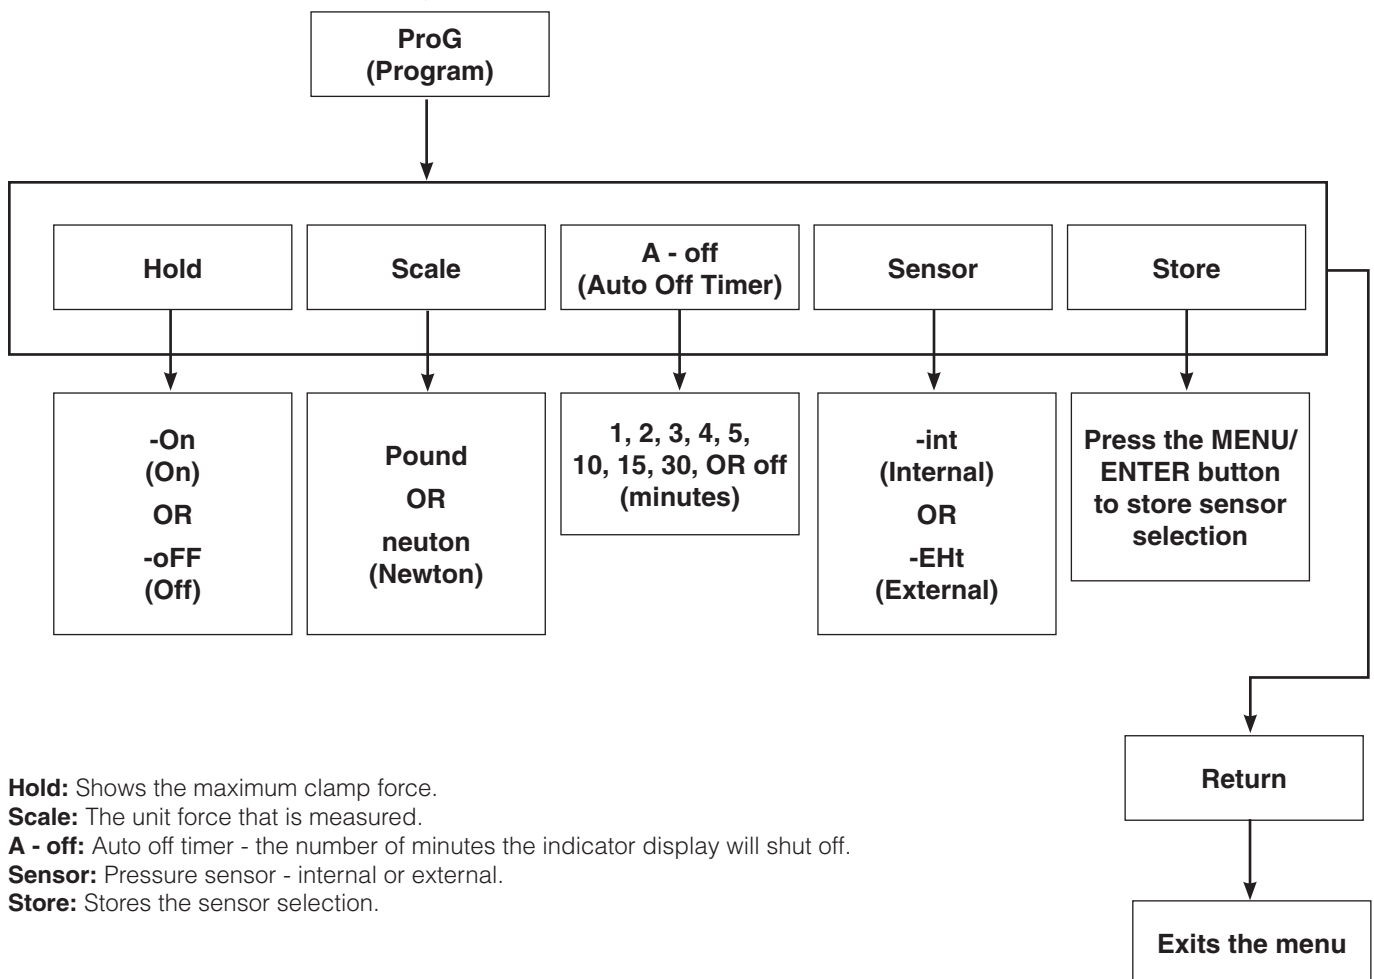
ProG
(Program)

Hold

Scale

A - off
(Auto Off Timer)

Sensor

Store

-On
(On)
OR
-oFF
(Off)

Pound
OR
neuton
(Newton)

1, 2, 3, 4, 5, 10, 15, 30, OR off
(minutes)

-int
(Internal)
OR
-EHt
(External)

Press the MENU/ ENTER button to store sensor selection

Return

Exits the menu

**Hold:** Shows the maximum clamp force.
**Scale:** The unit force that is measured.
**A - off:** Auto off timer - the number of minutes the indicator display will shut off.
**Sensor:** Pressure sensor - internal or external.
**Store:** Stores the sensor selection.